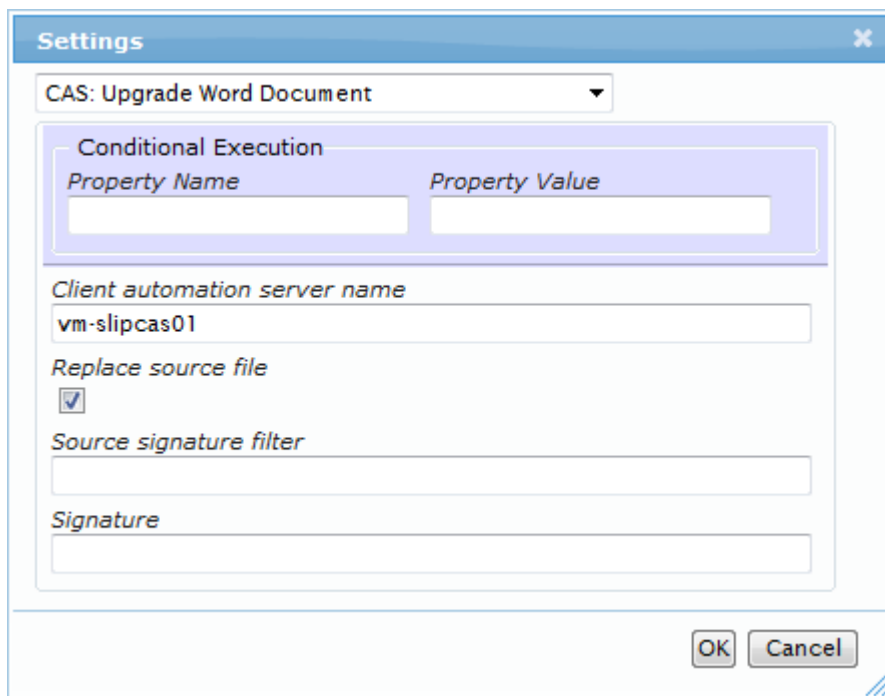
Settings

CAS: Upgrade Word Document

Conditional Execution

Property Name

Property Value

Client automation server name

vm-slipcas01

Replace source file

Source signature filter

Signature

OK Cancel